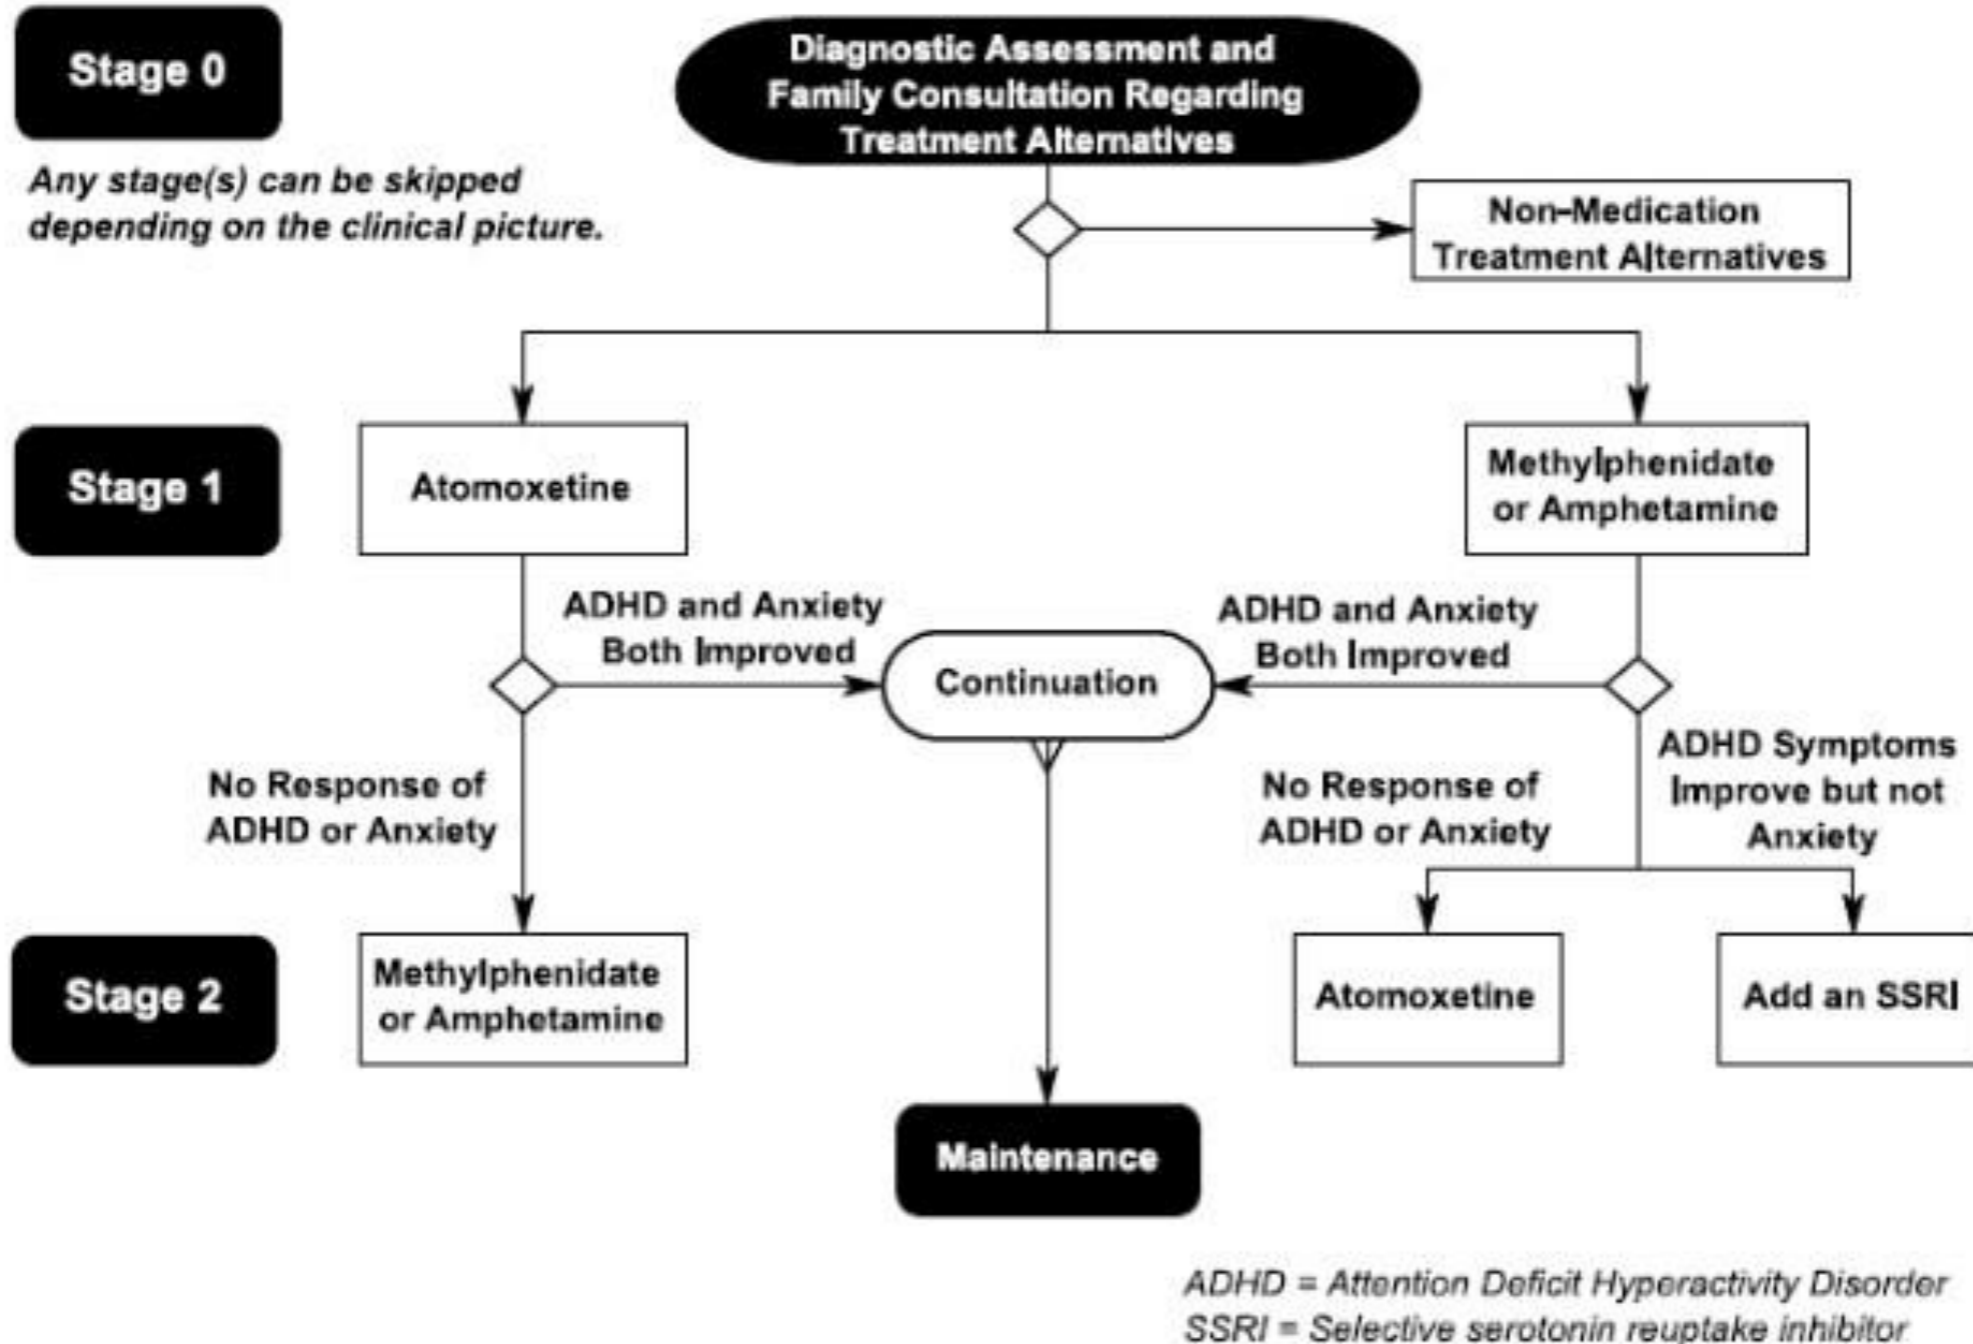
Stage 0

Any stage(s) can be skipped depending on the clinical picture.

Diagnostic Assessment and Family Consultation Regarding Treatment Alternatives

Non-Medication Treatment Alternatives

Stage 1

Atomoxetine

Methylphenidate or Amphetamine

ADHD and Anxiety Both Improved

ADHD and Anxiety Both Improved

Continuation

No Response of ADHD or Anxiety

No Response of ADHD or Anxiety

ADHD Symptoms Improve but not Anxiety

Stage 2

Methylphenidate or Amphetamine

Atomoxetine

Add an SSRI

Maintenance

ADHD = Attention Deficit Hyperactivity Disorder
SSRI = Selective serotonin reuptake inhibitor